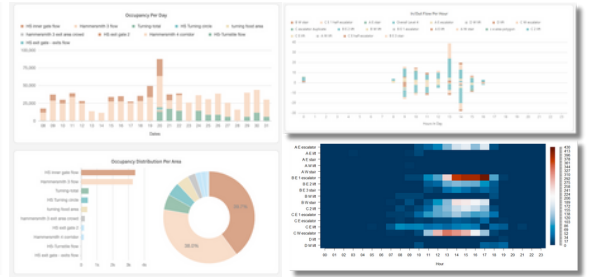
Occupancy Per Day

HS inner gate flow
Hammersmith 5 flow
Turning total
HS Turning circle
turning food area
Hammersmith 3 exit area crowd
HS exit gate 2
Hammersmith 4 corridor
HS Turnstile flow
HS exit gate - exits flow

100,000
75,000
50,000
25,000
0

Dates

In/Out Flow Per Hour

Hours in Day

Occupancy Distribution Per Area

HS inner gate flow
Hammersmith 5 flow
Turning total
HS Turning circle
turning food area
Hammersmith 3 exit area crowd
HS exit gate 2
Hammersmith 4 corridor
HS Turnstile flow
HS exit gate - exits flow

0 10 20 30 40

34.1%
59.3%

A E escalator
A E lift
A W lift
A W stair
B E stair
B E 1 escalator
B E 2 W
B E 2 E
B W stair
B W lift
C 2 W
C 2 E
C E 1 escalator
C E escalator
C E W
C W escalator
D W
D W-W

00 01 02 03 04 05 06 07 08 09 10 11 12 13 14 15 16 17 18 19 20 21 22 23

Hour